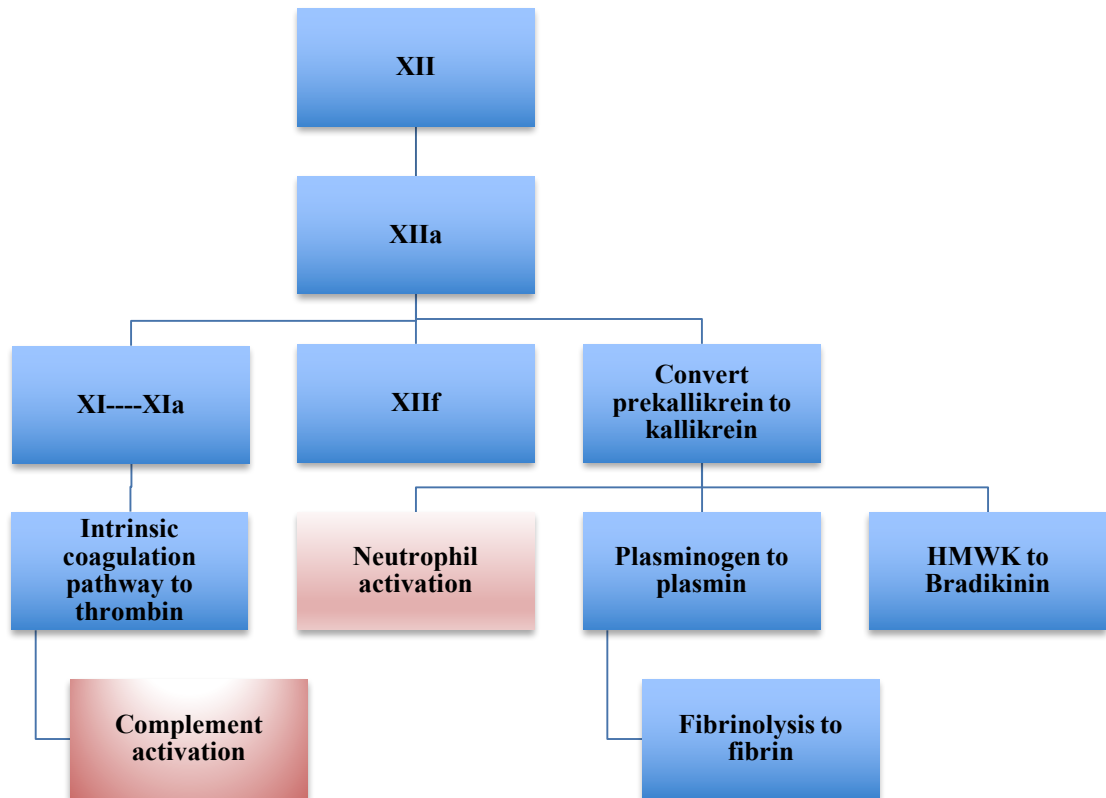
XII

XIIa

XI----XIa

XIIf

Convert prekallikrein to kallikrein

Intrinsic coagulation pathway to thrombin

Neutrophil activation

Plasminogen to plasmin

HMWK to Bradikinin

Complement activation

Fibrinolysis to fibrin